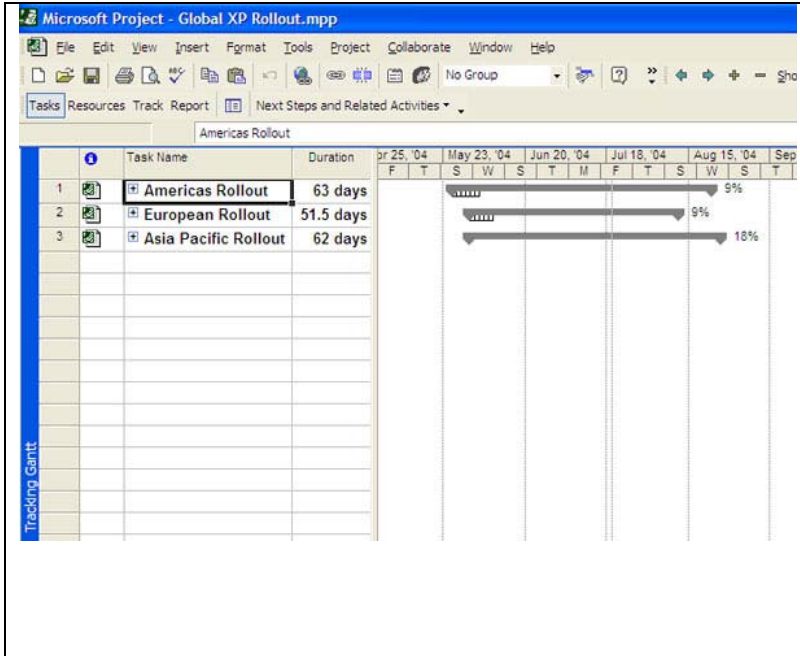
Microsoft Project - Global XP Rollout.mpp

File Edit View Insert Format Tools Project Collaborate Window Help

No Group

Sho

Tasks Resources Track Report Next Steps and Related Activities

Americas Rollout

| | | Task Name | Duration |
|---|---|---|---|
| 1 | | Americas Rollout | 63 days |
| 2 | | European Rollout | 51.5 days |
| 3 | | Asia Pacific Rollout | 62 days |

or 25, '04 | May 23, '04 | Jun 20, '04 | Jul 18, '04 | Aug 15, '04 | Sep

F T S W S T M F T S W S T

9%

9%

18%

Tracking Gantt